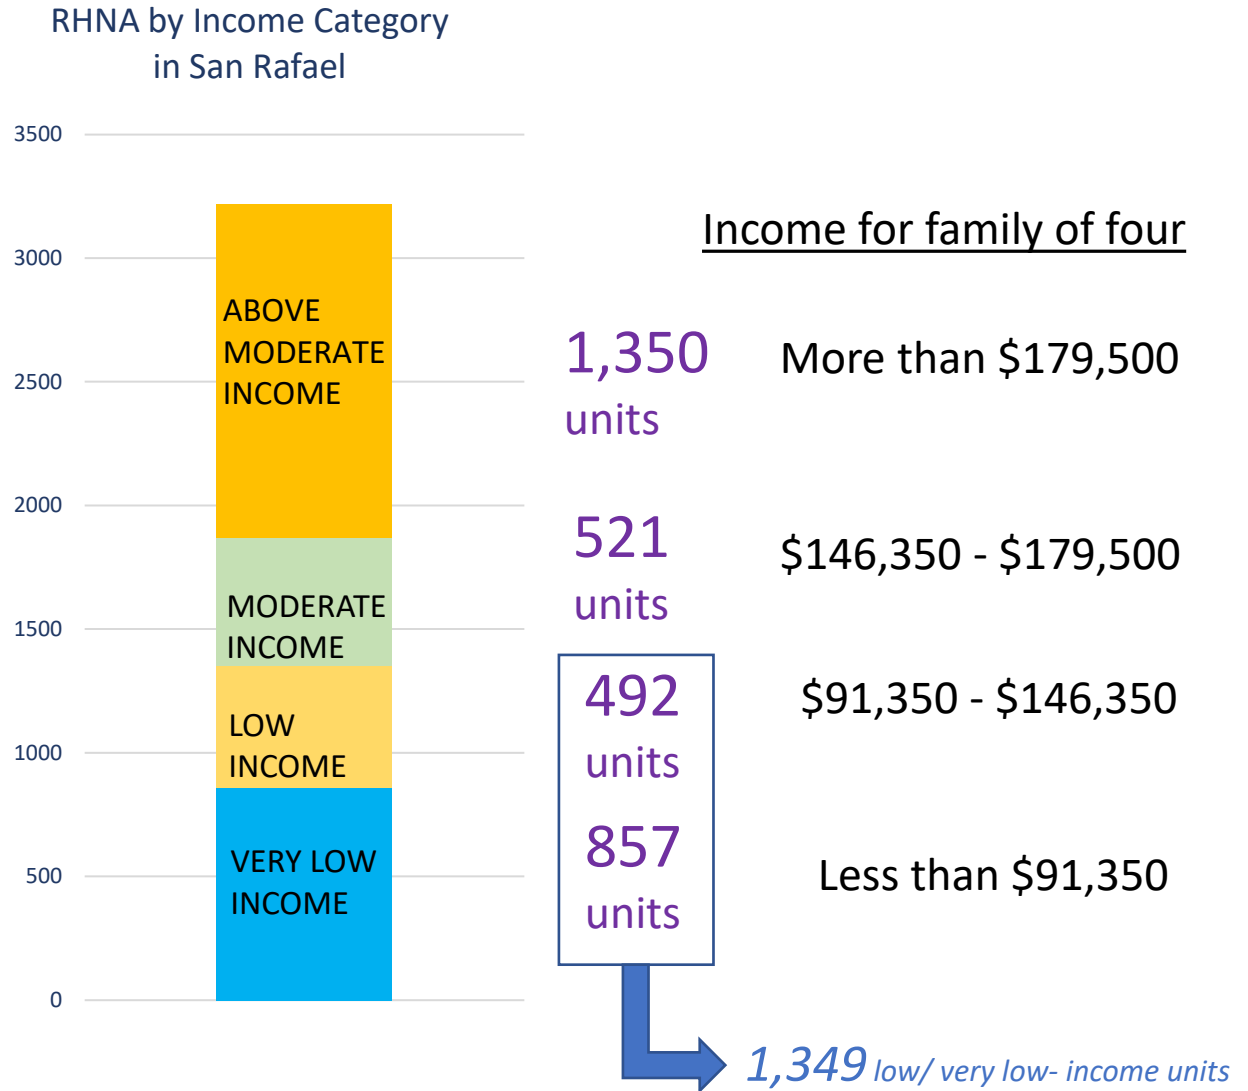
RHNA by Income Category in San Rafael

3500
3000
2500
2000
1500
1000
500
0

ABOVE MODERATE INCOME

MODERATE INCOME

LOW INCOME

VERY LOW INCOME

Income for family of four

1,350 units

More than $179,500

521 units

$146,350 - $179,500

492 units

$91,350 - $146,350

857 units

Less than $91,350

1,349 low/ very low- income units